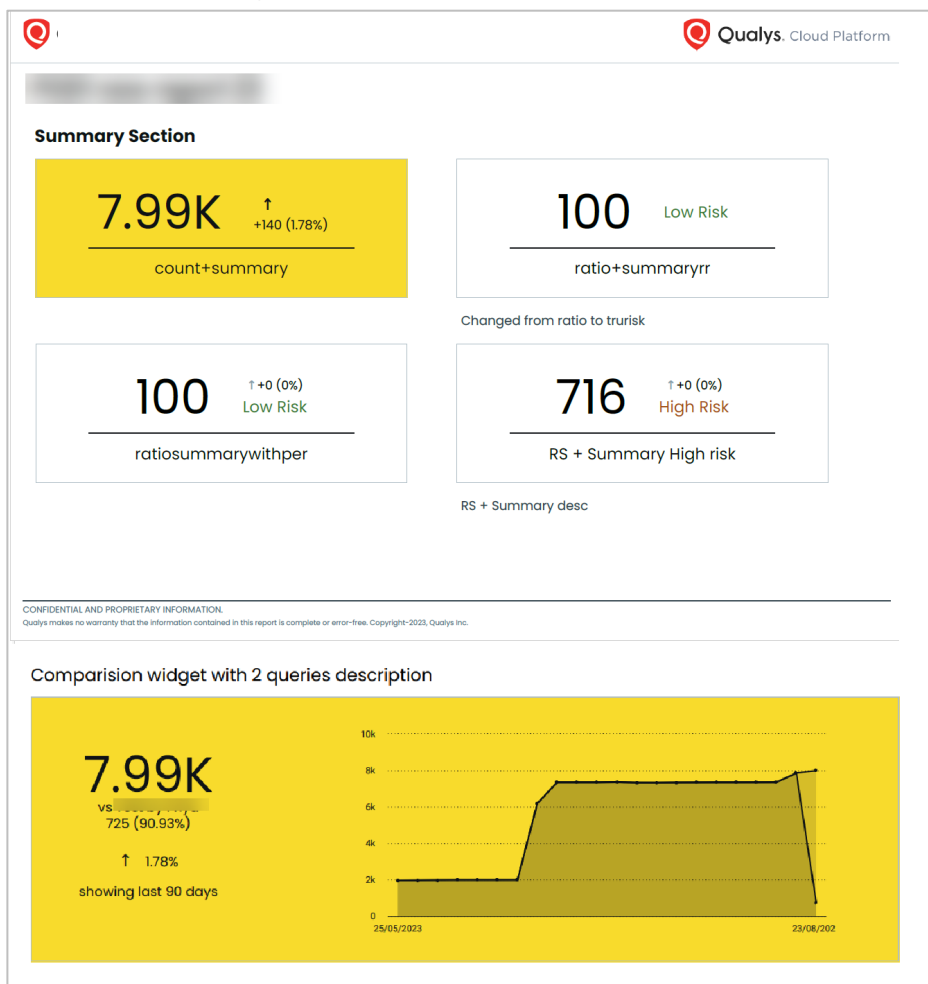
Qualys. Cloud Platform

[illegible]

Summary Section

7.99K ↑ +140 (1.78%)

count+summary

100 Low Risk

ratio+summaryrr

Changed from ratio to trurisk

100 ↑+0 (0%) Low Risk

ratiosummarywithper

716 ↑+0 (0%) High Risk

RS + Summary High risk

RS + Summary desc

CONFIDENTIAL AND PROPRIETARY INFORMATION.
Qualys makes no warranty that the information contained in this report is complete or error-free. Copyright-2023, Qualys Inc.

Comparision widget with 2 queries description

7.99K
vs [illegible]
725 (90.93%)

↑ 1.78%

showing last 90 days

10k
8k
6k
4k
2k
0
25/05/2023
23/08/202